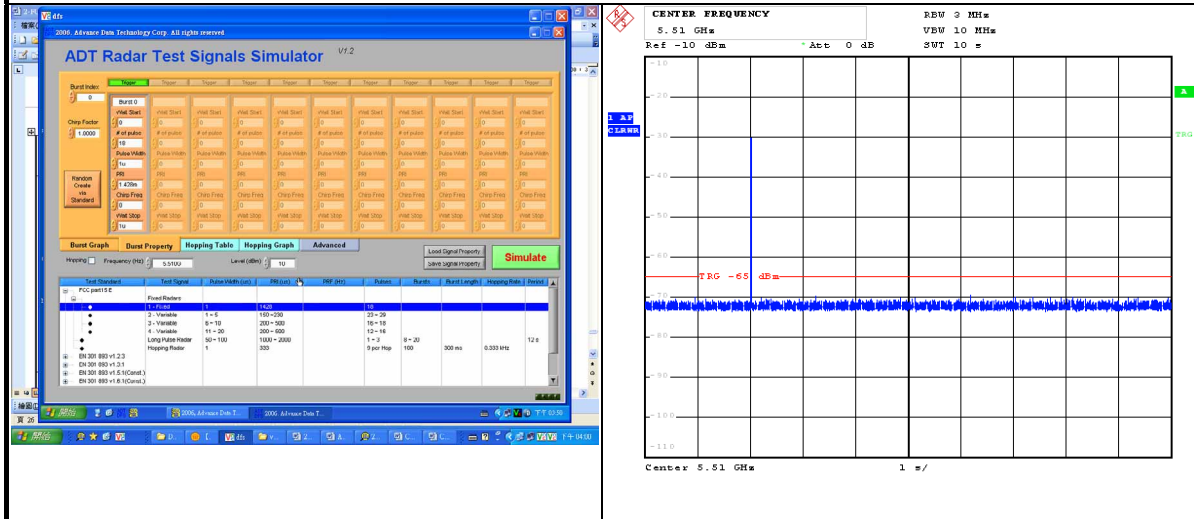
dfs
2006, Advance Data Technology Corp. All rights reserved
ADT Radar Test Signals Simulator V1.2

Burst Index 0
Chirp Factor 1.0000
Random Create via Standard

Trigger Trigger Trigger Trigger Trigger Trigger Trigger Trigger Trigger Trigger Trigger
Burst 0
Wait Start 0
# of pulse 18
Pulse Width 1u
PRI 1.428m
Chirp Freq 0
Wait Stop 1u

Burst Graph | Burst Property | Hopping Table | Hopping Graph | Advanced
Load Signal Property
Save Signal Property
Simulate
Hopping Frequency (Hz) 5.510G Level (dBm) -10

| Test Standard | Test Signal | Pulse Width (us) | PRI (us) | PRF (Hz) | Pulses | Bursts | Burst Length | Hopping Rate | Period |
|---|---|---|---|---|---|---|---|---|---|
| FCC part15 E | | | | | | | | | |
| | Fixed Radars: | | | | | | | | |
| | 1 - Fixed | 1 | 1428 | | 18 | | | | |
| | 2 - Variable | 1 ~ 5 | 150 ~ 230 | | 23 ~ 29 | | | | |
| | 3 - Variable | 6 ~ 10 | 200 ~ 500 | | 16 ~ 18 | | | | |
| | 4 - Variable | 11 ~ 20 | 200 ~ 500 | | 12 ~ 16 | | | | |
| | Long Pulse Radar | 50 ~ 100 | 1000 ~ 2000 | | 1 ~ 3 | 8 ~ 20 | | | 12 s |
| | Hopping Radar | 1 | 333 | | 9 per Hop | 100 | 300 ms | 0.333 kHz | |
| EN 301 893 v1.2.3 | | | | | | | | | |
| EN 301 893 v1.3.1 | | | | | | | | | |
| EN 301 893 v1.5.1(Const.) | | | | | | | | | |
| EN 301 893 v1.6.1(Const.) | | | | | | | | | |

開始 2006, Advance Data T... 2006, Advance Data T... 下午 03:50
開始 dfs 下午 04:00

CENTER FREQUENCY
5.51 GHz
RBW 3 MHz
VBW 10 MHz
Ref -10 dBm
Att 0 dB
SWT 10 s
1 AP
CLRWR
A
TRG
-10
-20
-30
-40
-50
-60
-70
-80
-90
-100
-110
TRG -65 dBm
Center 5.51 GHz
1 s/